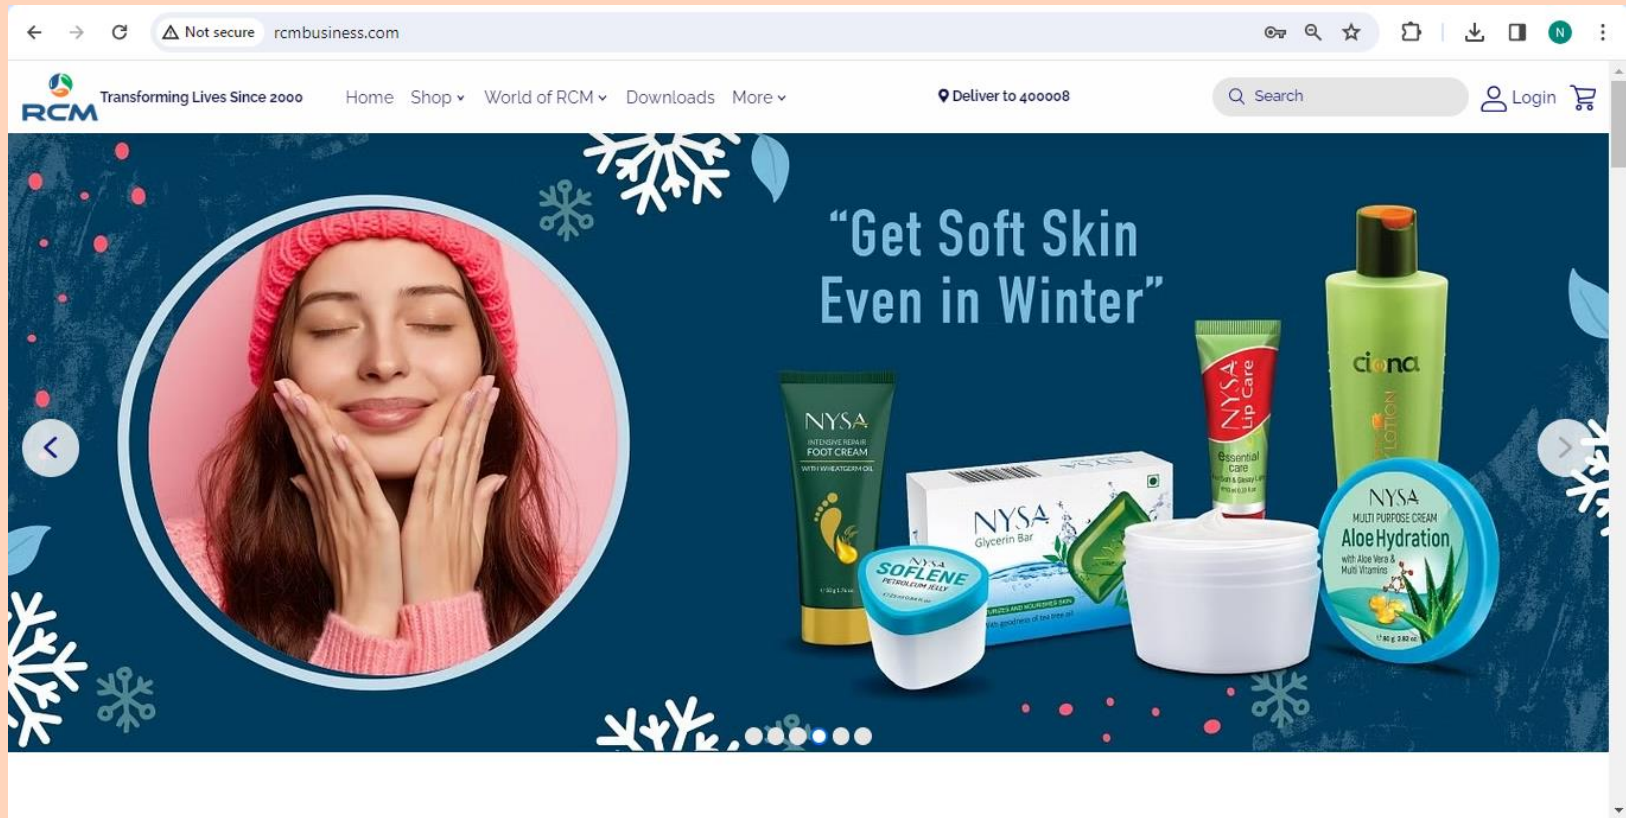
Not secure rcmbusiness.com

N

RCM Transforming Lives Since 2000

Home Shop World of RCM Downloads More

Deliver to 400008

Search

Login

"Get Soft Skin Even in Winter"

NYSA INTENSIVE REPAIR FOOT CREAM WITH WHEATGERM OIL

NYSA SOFLENE PETROLEUM JELLY

NYSA Glycerin Bar

NYSA Lip Care Essential care

ciona LOTION

NYSA MULTI PURPOSE CREAM Aloe Hydration with Aloe Vera & Multi Vitamins